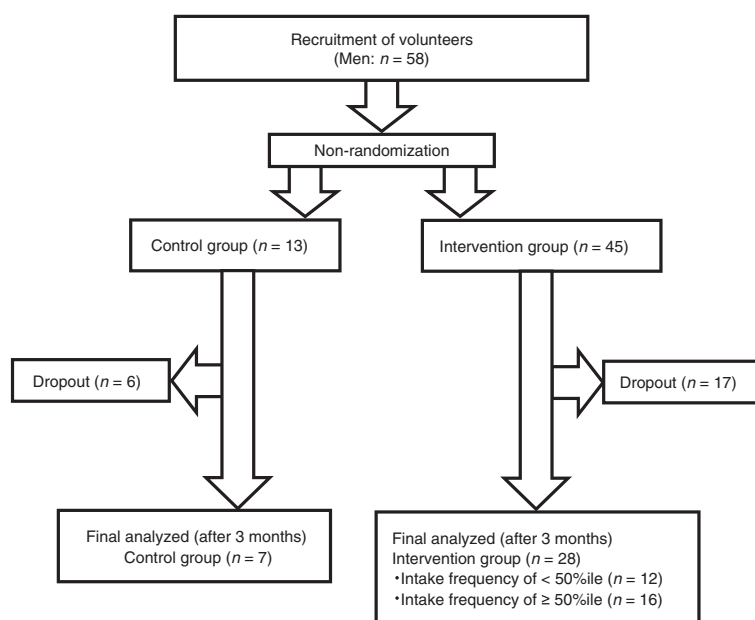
Recruitment of volunteers
(Men: $n = 58$)

Non-randomization

Control group ($n = 13$)

Intervention group ($n = 45$)

Dropout ($n = 6$)

Dropout ($n = 17$)

Final analyzed (after 3 months)
Control group ($n = 7$)

Final analyzed (after 3 months)
Intervention group ($n = 28$)
・Intake frequency of < 50%ile ($n = 12$)
・Intake frequency of ≥ 50%ile ($n = 16$)